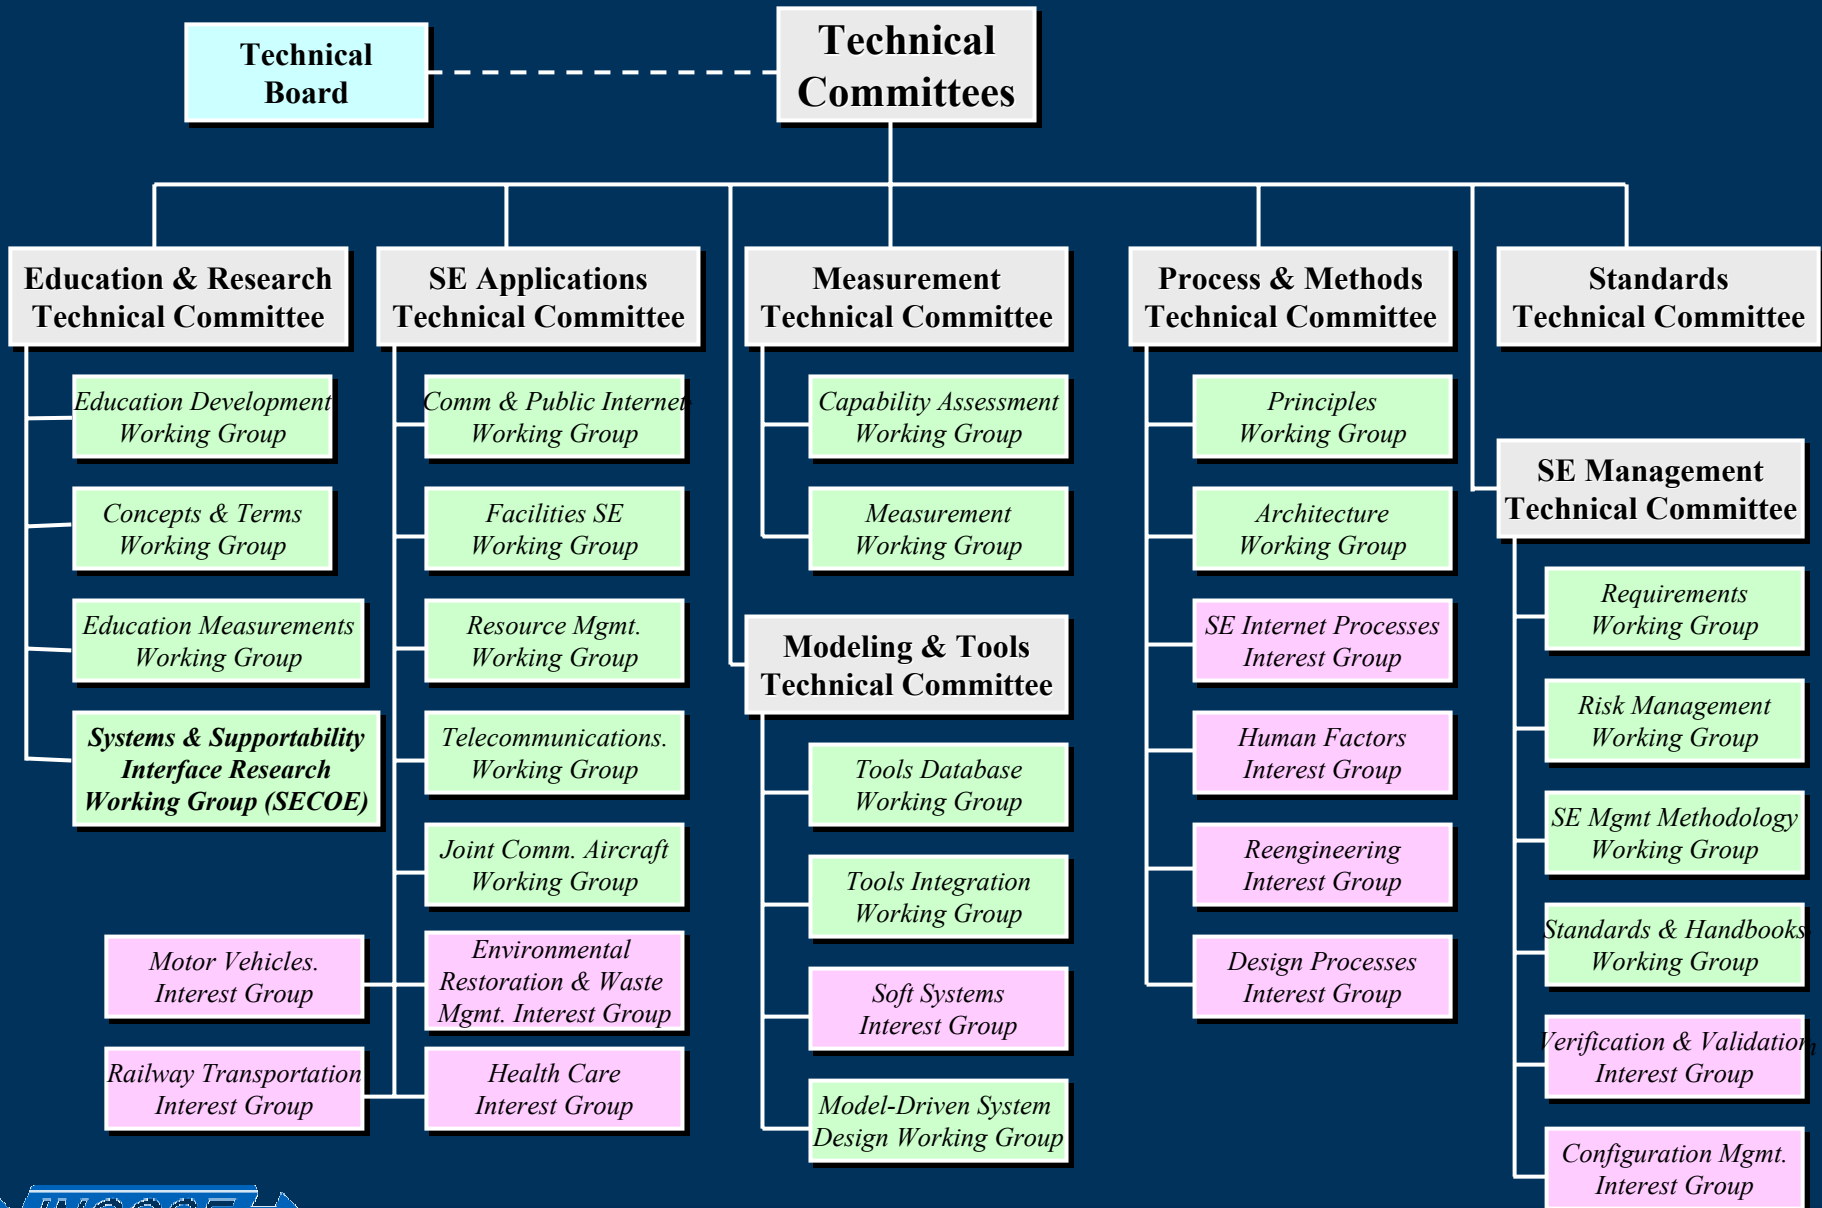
Technical Board

Technical Committees

Education & Research Technical Committee

Education Development Working Group

Concepts & Terms Working Group

Education Measurements Working Group

Systems & Supportability Interface Research Working Group (SECOE)

SE Applications Technical Committee

Comm & Public Internet Working Group

Facilities SE Working Group

Resource Mgmt. Working Group

Telecommunications. Working Group

Joint Comm. Aircraft Working Group

Environmental Restoration & Waste Mgmt. Interest Group

Health Care Interest Group

Motor Vehicles. Interest Group

Railway Transportation Interest Group

Measurement Technical Committee

Capability Assessment Working Group

Measurement Working Group

Modeling & Tools Technical Committee

Tools Database Working Group

Tools Integration Working Group

Soft Systems Interest Group

Model-Driven System Design Working Group

Process & Methods Technical Committee

Principles Working Group

Architecture Working Group

SE Internet Processes Interest Group

Human Factors Interest Group

Reengineering Interest Group

Design Processes Interest Group

Standards Technical Committee

SE Management Technical Committee

Requirements Working Group

Risk Management Working Group

SE Mgmt Methodology Working Group

Standards & Handbooks Working Group

Verification & Validation Interest Group

Configuration Mgmt. Interest Group

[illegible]